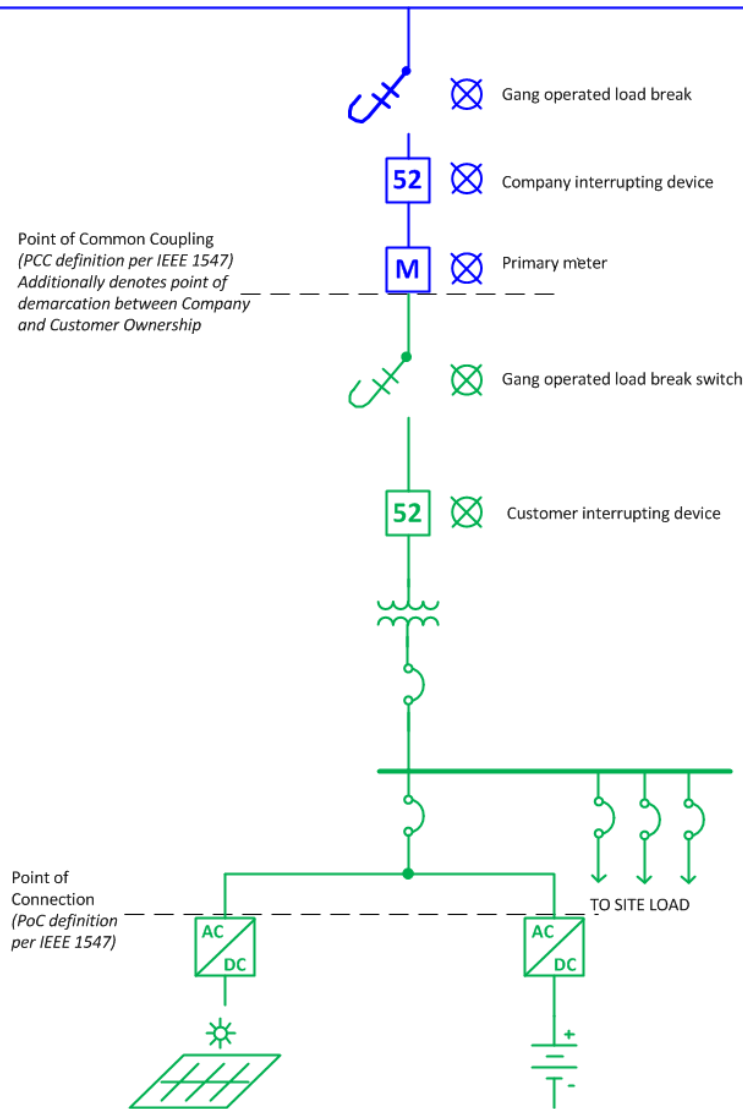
Gang operated load break

52

Company interrupting device

Point of Common Coupling
(PCC definition per IEEE 1547)
Additionally denotes point of demarcation between Company and Customer Ownership

M

Primary meter

Gang operated load break switch

52

Customer interrupting device

TO SITE LOAD

Point of Connection
(PoC definition per IEEE 1547)

AC
DC

AC
DC

+
-